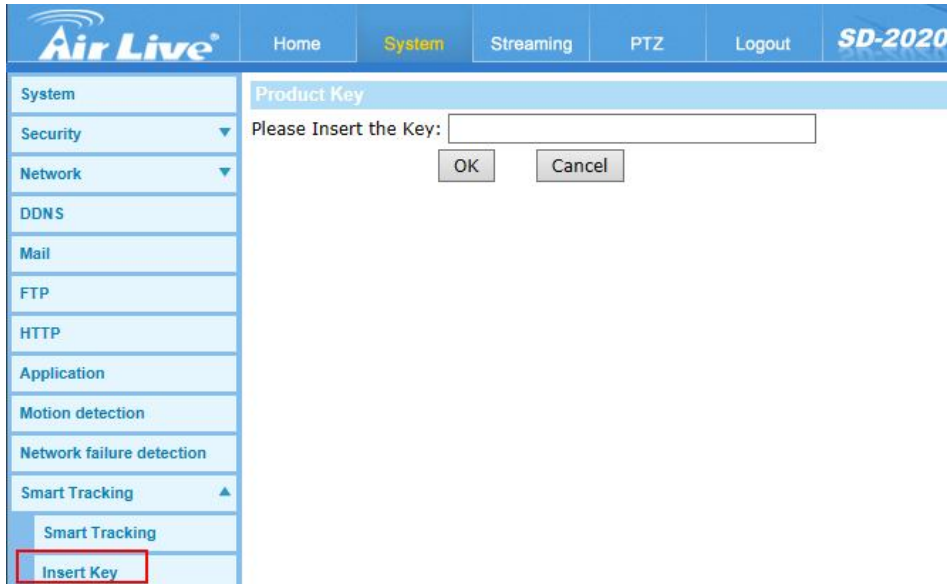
Air Live

Home System Streaming PTZ Logout SD-2020

System
Security
Network
DDNS
Mail
FTP
HTTP
Application
Motion detection
Network failure detection
Smart Tracking
Smart Tracking
Insert Key

Product Key

Please Insert the Key:

OK Cancel